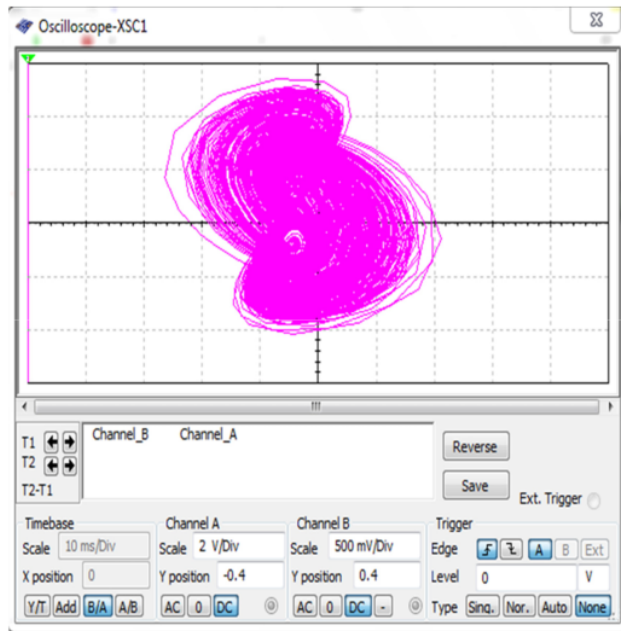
Oscilloscope-XSC1

T1
T2
T2-T1

Channel_B Channel_A

Reverse
Save
Ext. Trigger

Timebase
Scale 10 ms/Div
X position 0
Y/T Add B/A A/B

Channel A
Scale 2 V/Div
Y position -0.4
AC 0 DC

Channel B
Scale 500 mV/Div
Y position 0.4
AC 0 DC -

Trigger
Edge A B Ext
Level 0 V
Type Sing. Nor. Auto None